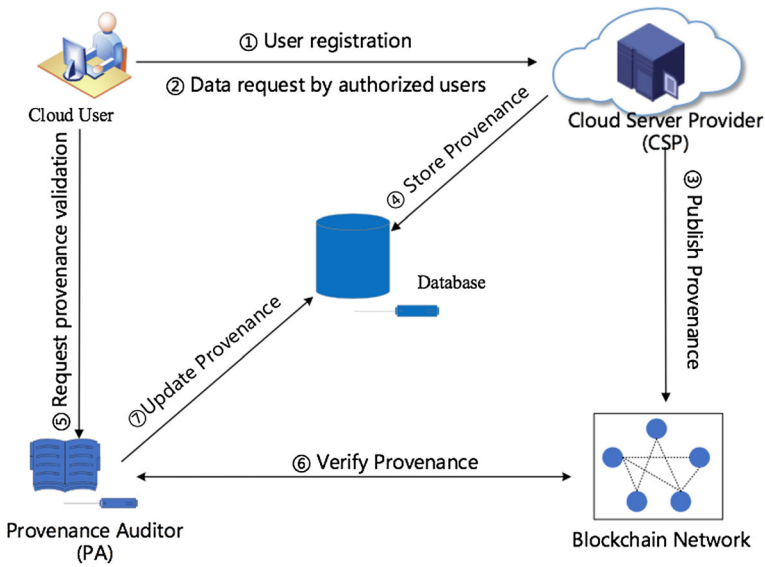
① User registration

② Data request by authorized users

Cloud User

Cloud Server Provider (CSP)

④ Store Provenance

③ Publish Provenance

Database

⑤ Request provenance validation

⑦Update Provenance

⑥ Verify Provenance

Provenance Auditor (PA)

Blockchain Network